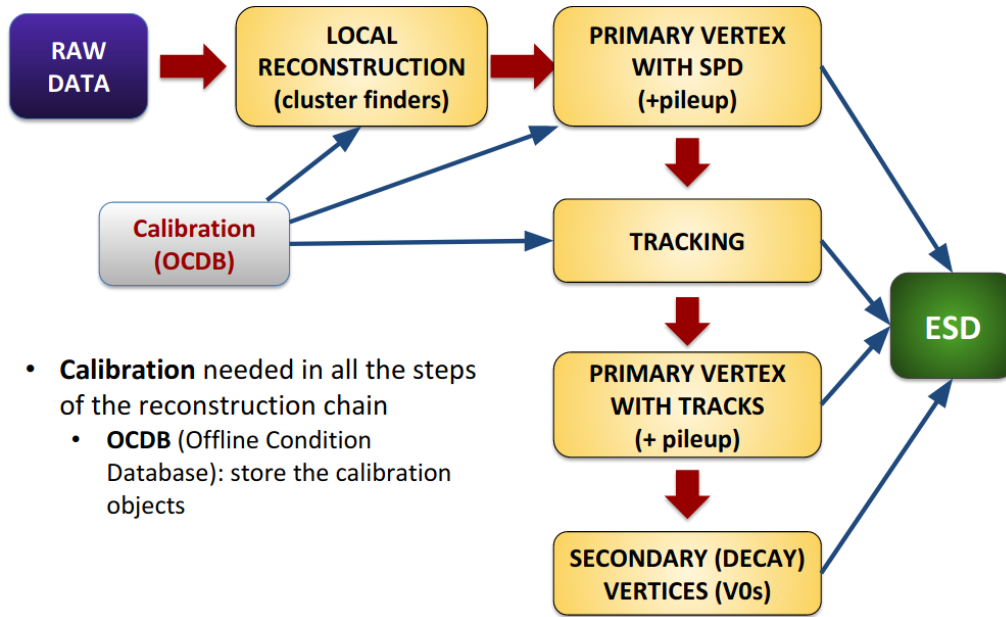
RAW DATA

LOCAL RECONSTRUCTION (cluster finders)

PRIMARY VERTEX WITH SPD (+pileup)

Calibration (OCDB)

TRACKING

ESD

PRIMARY VERTEX WITH TRACKS (+ pileup)

SECONDARY (DECAY) VERTICES (V0s)

• **Calibration** needed in all the steps of the reconstruction chain
  • **OCDB** (Offline Condition Database): store the calibration objects